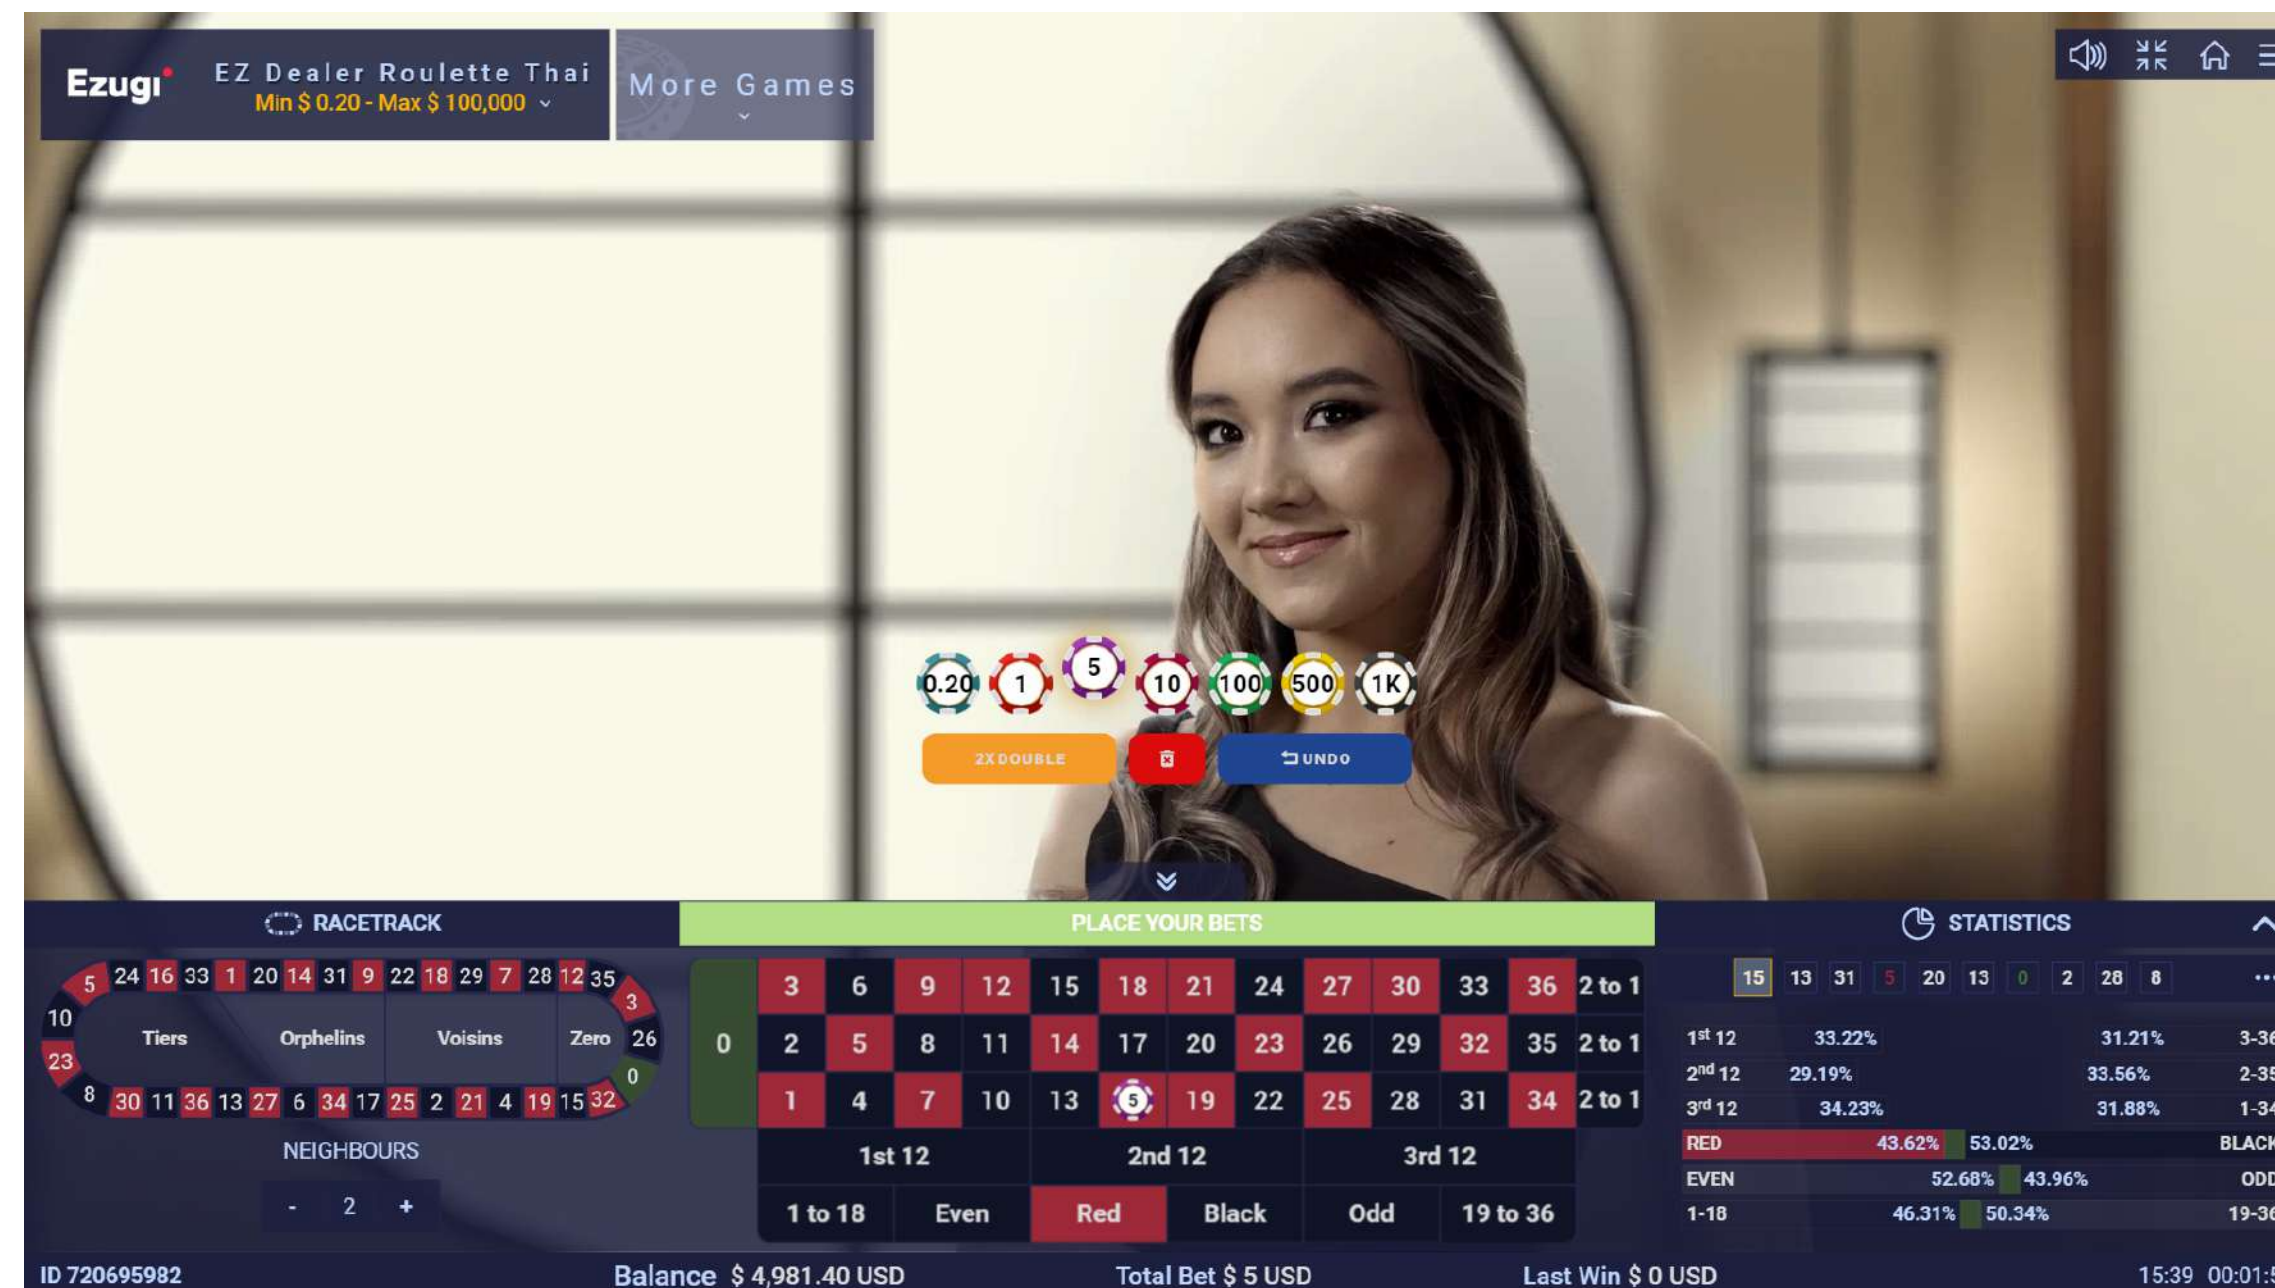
Ezugi EZ Dealer Roulette Thai
Min $ 0.20 - Max $ 100,000

More Games

0.20 1 5 10 100 500 1K

2X DOUBLE
UNDO

RACETRACK

5 24 16 33 1 20 14 31 9 22 18 29 7 28 12 35 3 26 0 32 15 19 4 21 2 25 17 34 6 27 13 36 11 30 8 23 10

Tiers Orphelins Voisins Zero

NEIGHBOURS

- 2 +

PLACE YOUR BETS

| 0 | 3 | 6 | 9 | 12 | 15 | 18 | 21 | 24 | 27 | 30 | 33 | 36 | 2 to 1 |
|---|---|---|---|---|---|---|---|---|---|---|---|---|---|
| | 2 | 5 | 8 | 11 | 14 | 17 | 20 | 23 | 26 | 29 | 32 | 35 | 2 to 1 |
| | 1 | 4 | 7 | 10 | 13 | 5 | 19 | 22 | 25 | 28 | 31 | 34 | 2 to 1 |

1st 12 2nd 12 3rd 12

1 to 18 Even Red Black Odd 19 to 36

STATISTICS

15 13 31 5 20 13 0 2 28 8 ...

| 1st 12 | 33.22% | 31.21% | 3-36 |
|---|---|---|---|
| 2nd 12 | 29.19% | 33.56% | 2-35 |
| 3rd 12 | 34.23% | 31.88% | 1-34 |
| RED | 43.62% | 53.02% | BLACK |
| EVEN | 52.68% | 43.96% | ODD |
| 1-18 | 46.31% | 50.34% | 19-36 |

ID 720695982 Balance $ 4,981.40 USD Total Bet $ 5 USD Last Win $ 0 USD 15:39 00:01:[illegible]